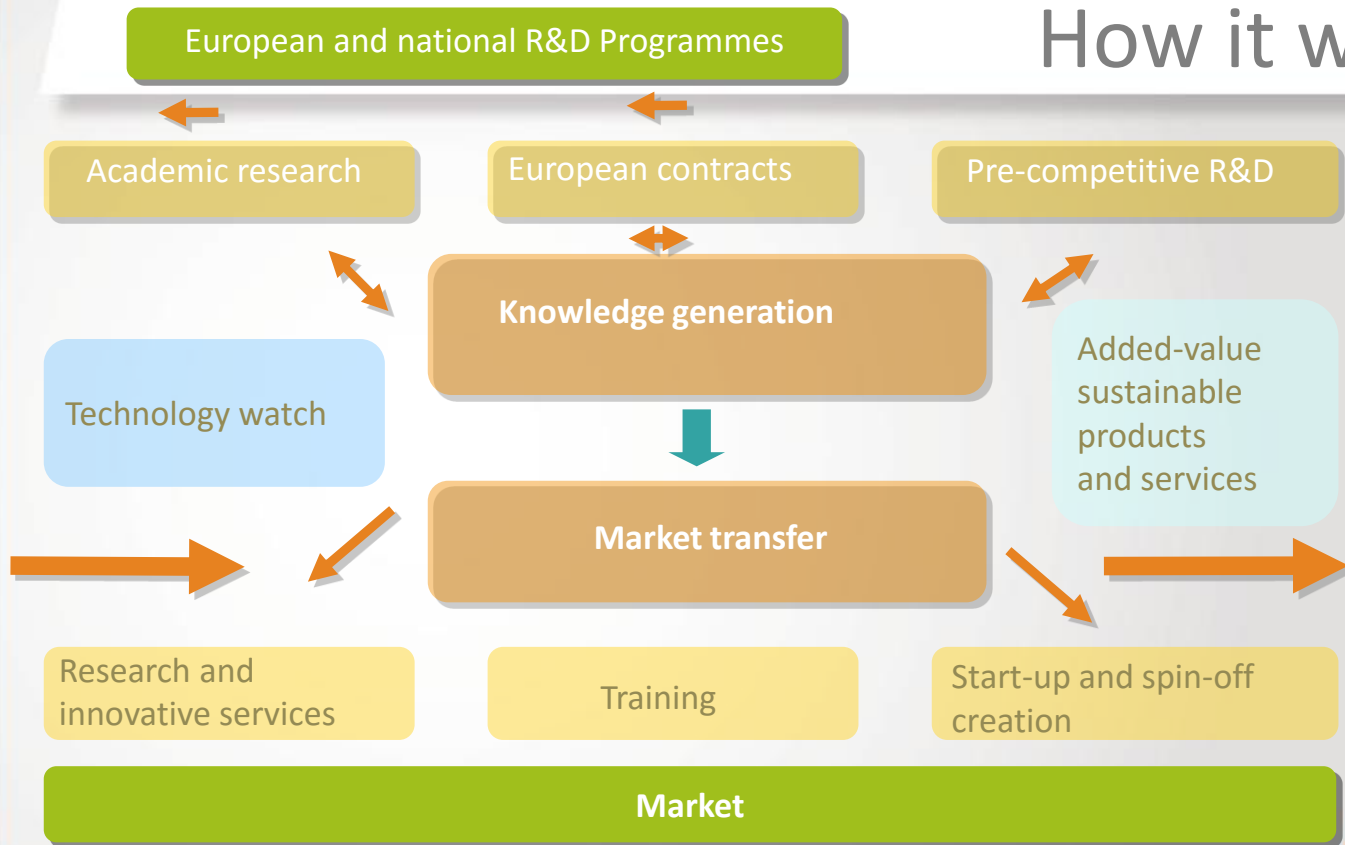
European and national R&D Programmes

How it w

Academic research

European contracts

Pre-competitive R&D

Knowledge generation

Technology watch

Added-value sustainable products and services

Market transfer

Research and innovative services

Training

Start-up and spin-off creation

Market